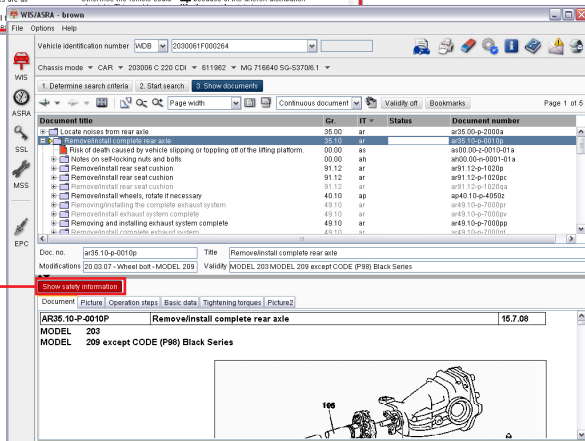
WIS/ASRA - brown

File Options Help

WIS

ASRA

SSL

MSS

EPC

Vehicle identification number WDB 2030061F000264

Chassis mode CAR 203006 C 220 CDI 611962 MG 716640 SG-S370/6.1

1. Determine search criteria 2. Start search 3. Show documents

Page width Continuous document Validity off Bookmarks Page 1 of 5

| Document title | Gr. | IT | Status | Document number |
|---|---|---|---|---|
| Locate noises from rear axle | 35.00 | ar | | ar35.00-p-2000a |
| Remove/install complete rear axle | 35.10 | ar | | ar35.10-p-0010p |
| Risk of death caused by vehicle slipping or toppling off of the lifting platform. | 00.00 | as | | as00.00-z-0010-01a |
| Notes on self-locking nuts and bolts | 00.00 | ah | | ah00.00-n-0001-01a |
| Remove/install rear seat cushion | 91.12 | ar | | ar91.12-p-1020p |
| Remove/install rear seat cushion | 91.12 | ar | | ar91.12-p-1020pc |
| Remove/install rear seat cushion | 91.12 | ar | | ar91.12-p-1020qa |
| Remove/install wheels, rotate if necessary | 40.10 | ap | | ap40.10-p-4050z |
| Removing/installing the complete exhaust system. | 49.10 | ar | | ar49.10-p-7000pr |
| Remove/install exhaust system complete | 49.10 | ar | | ar49.10-p-7000pv |
| Removing and installing exhaust system complete | 49.10 | ar | | ar49.10-p-7000pp |
| Remove/install complete exhaust system | 49.10 | ar | | ar49.10-p-7000pt |

Doc. no. ar35.10-p-0010p Title Remove/install complete rear axle

Modifications 20.03.07 - Wheel bolt - MODEL 209 Validity MODEL 203 MODEL 209 except CODE (P98) Black Series

Show safety information

Document Picture Operation steps Basic data Tightening torques Picture2

| AR35.10-P-0010P | Remove/install complete rear axle | 15.7.08 |
|---|---|---|

MODEL 203
MODEL 209 except CODE (P98) Black Series

106